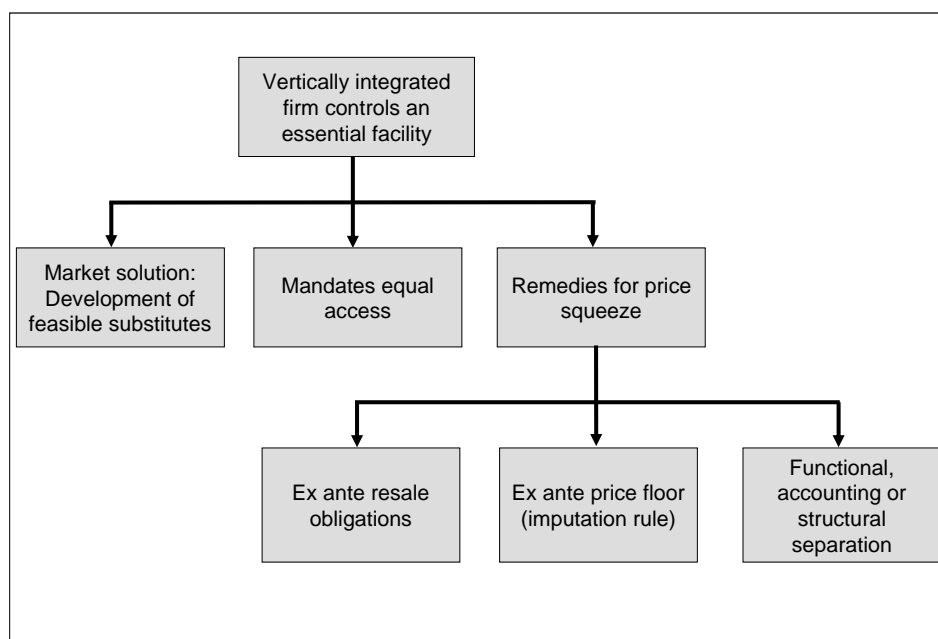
Vertically integrated firm controls an essential facility

Market solution: Development of feasible substitutes

Mandates equal access

Remedies for price squeeze

Ex ante resale obligations

Ex ante price floor (imputation rule)

Functional, accounting or structural separation